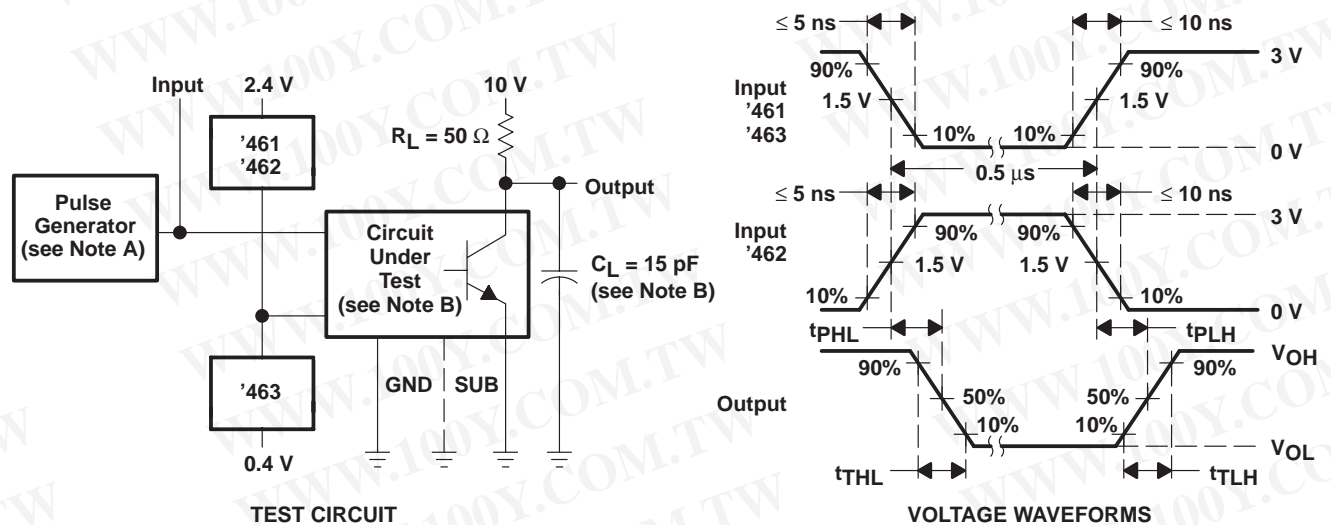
Input
2.4 V
'461
'462
Pulse Generator (see Note A)
10 V
$R_L = 50\ \Omega$
Output
Circuit Under Test (see Note B)
$C_L = 15$ pF (see Note B)
'463
GND
SUB
0.4 V
TEST CIRCUIT

≤ 5 ns
≤ 10 ns
Input '461 '463
90%
1.5 V
10%
10%
1.5 V
90%
3 V
0 V
0.5 μs
≤ 5 ns
≤ 10 ns
Input '462
90%
90%
1.5 V
1.5 V
10%
10%
3 V
0 V
$t_{PHL}$
$t_{PLH}$
Output
90%
50%
10%
10%
50%
90%
$V_{OH}$
$V_{OL}$
$t_{THL}$
$t_{TLH}$
VOLTAGE WAVEFORMS

WWW.100Y.COM.TW